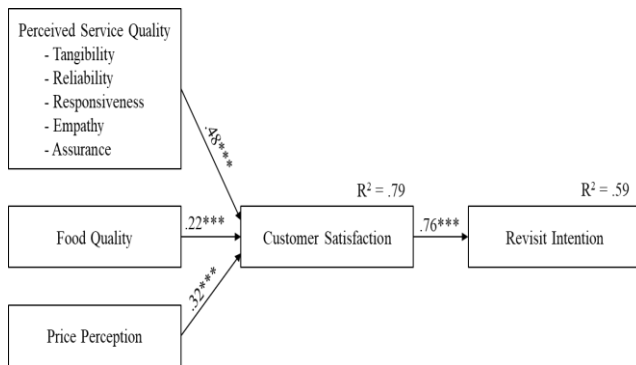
Perceived Service Quality
- Tangibility
- Reliability
- Responsiveness
- Empathy
- Assurance

.48***

$R^2 = .79$

$R^2 = .59$

Food Quality

.22***

Customer Satisfaction

.76***

Revisit Intention

.32***

Price Perception